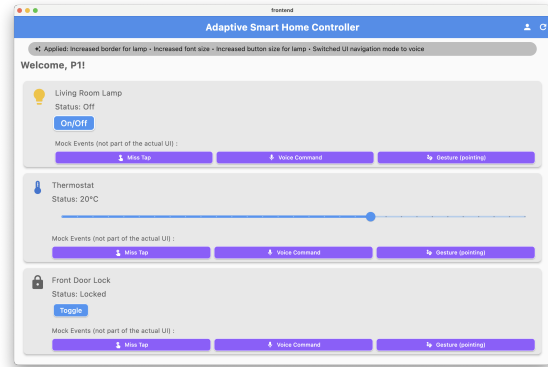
frontend

Adaptive Smart Home Controller

Applied: Increased border for lamp • Increased font size • Increased button size for lamp • Switched UI navigation mode to voice

Welcome, P1!

Living Room Lamp
Status: Off
On/Off
Mock Events (not part of the actual UI) :
Miss Tap | Voice Command | Gesture (pointing)

Thermostat
Status: 20°C
Mock Events (not part of the actual UI) :
Miss Tap | Voice Command | Gesture (pointing)

Front Door Lock
Status: Locked
Toggle
Mock Events (not part of the actual UI) :
Miss Tap | Voice Command | Gesture (pointing)